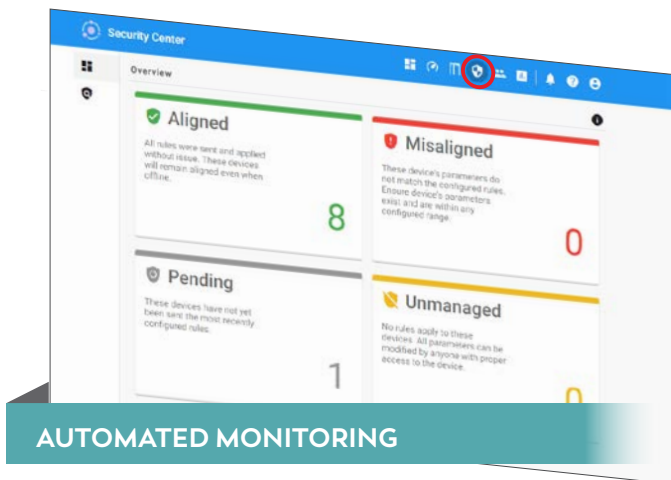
Security Center

Overview

Aligned

All rules were sent and applied without issue. These devices will remain aligned even when offline.

8

Misaligned

These device's parameters do not match the configured rules. Ensure device's parameters exist and are within any configured range.

0

Pending

These devices have not yet been sent the most recently configured rules.

1

Unmanaged

No rules apply to these devices. All parameters can be modified by anyone with proper access to the device.

0

AUTOMATED MONITORING